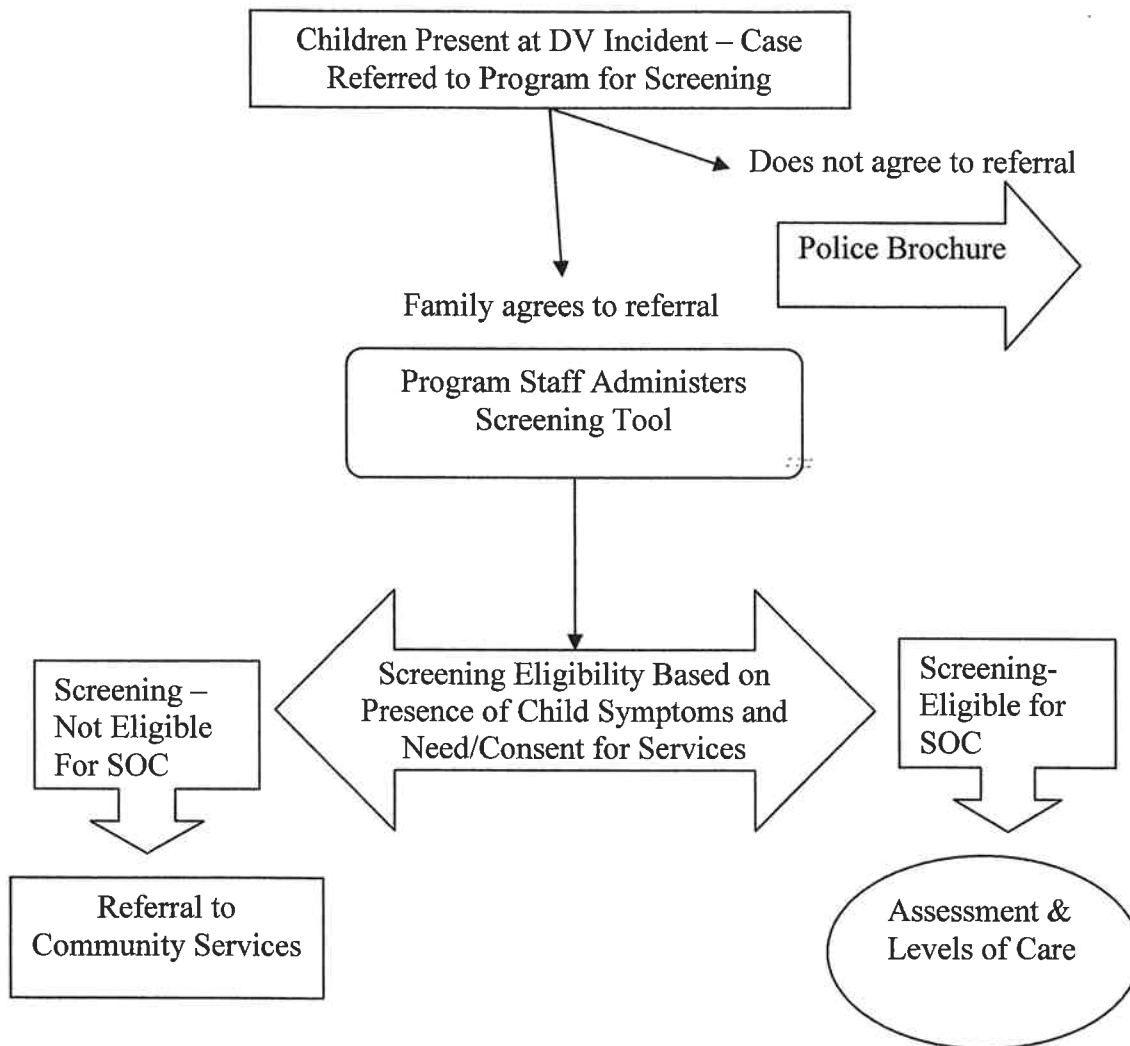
Children Present at DV Incident – Case Referred to Program for Screening

Does not agree to referral

Police Brochure

Family agrees to referral

Program Staff Administers Screening Tool

Screening – Not Eligible For SOC

Screening Eligibility Based on Presence of Child Symptoms and Need/Consent for Services

Screening- Eligible for SOC

Referral to Community Services

Assessment & Levels of Care